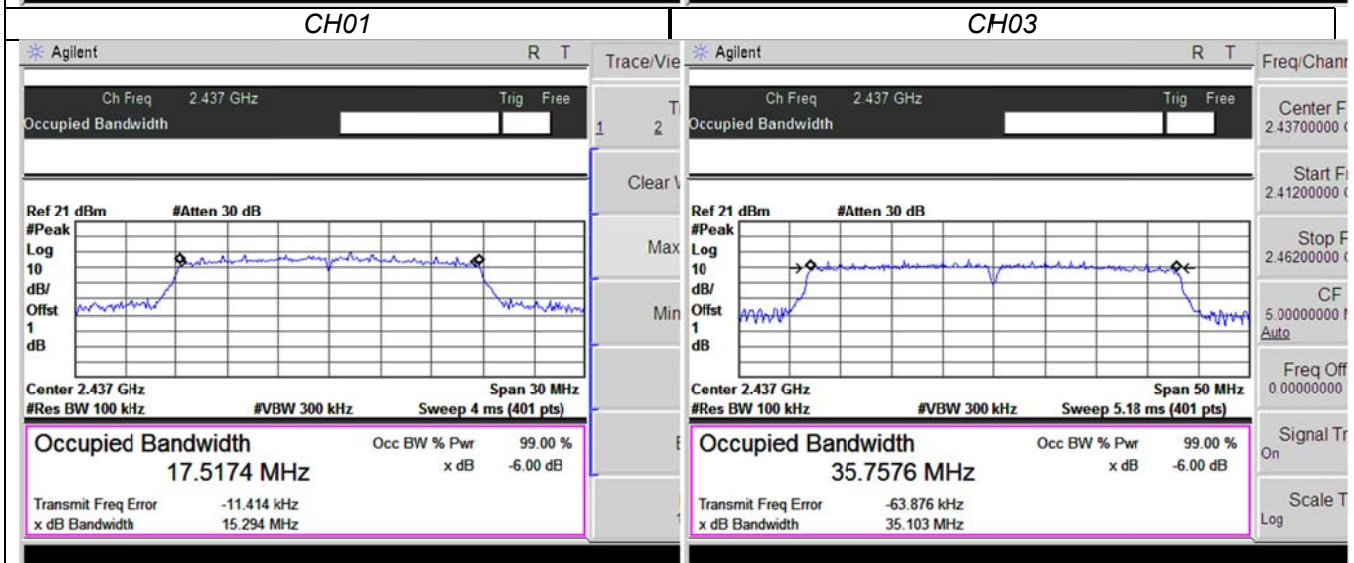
| CH01 | CH03 |
|---|---|
| | |

Agilent R T

Trace/Vie

Ch Freq 2.437 GHz Trig Free

Occupied Bandwidth

1 2

Clear V

Ref 21 dBm #Atten 30 dB

#Peak Log 10 dB/ Offst 1 dB

Max

Min

Center 2.437 GHz Span 30 MHz

#Res BW 100 kHz #VBW 300 kHz Sweep 4 ms (401 pts)

Occupied Bandwidth

17.5174 MHz

Occ BW % Pwr 99.00 %

x dB -6.00 dB

Transmit Freq Error -11.414 kHz

x dB Bandwidth 15.294 MHz

Agilent R T

Freq/Chann

Ch Freq 2.437 GHz Trig Free

Occupied Bandwidth

Center F 2.43700000

Start F 2.41200000

Ref 21 dBm #Atten 30 dB

#Peak Log 10 dB/ Offst 1 dB

Stop F 2.46200000

CF 5.00000000 Auto

Freq Off 0.00000000

Center 2.437 GHz Span 50 MHz

#Res BW 100 kHz #VBW 300 kHz Sweep 5.18 ms (401 pts)

Occupied Bandwidth

35.7576 MHz

Occ BW % Pwr 99.00 %

x dB -6.00 dB

Signal Tr On

Transmit Freq Error -63.876 kHz

x dB Bandwidth 35.103 MHz

Scale T Log